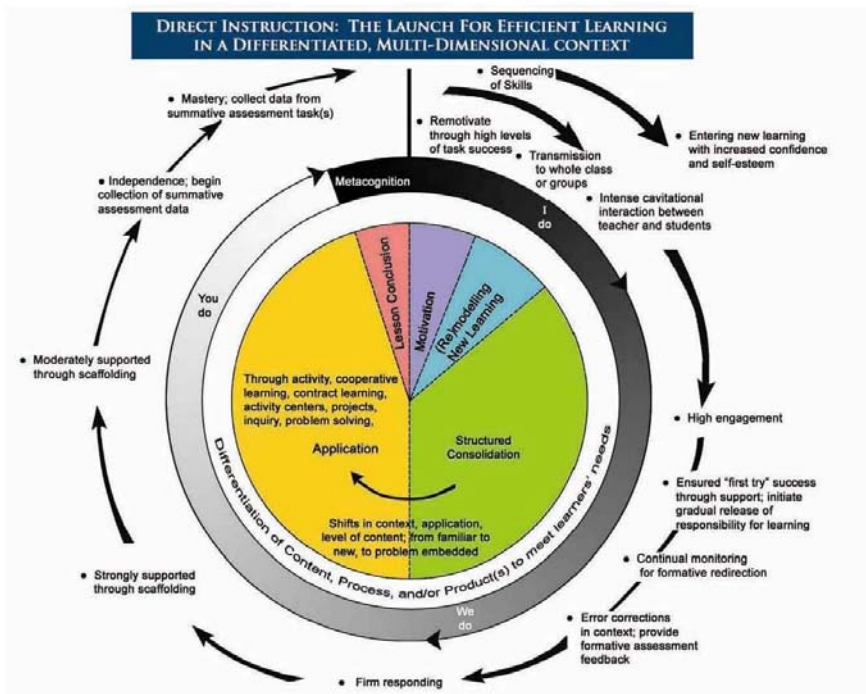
DIRECT INSTRUCTION: THE LAUNCH FOR EFFICIENT LEARNING IN A DIFFERENTIATED, MULTI-DIMENSIONAL CONTEXT

• Sequencing of Skills

• Entering new learning with increased confidence and self-esteem

• Remotivate through high levels of task success

• Transmission to whole class or groups

• Intense cavitational interaction between teacher and students

• High engagement

• Ensured "first try" success through support; initiate gradual release of responsibility for learning

• Continual monitoring for formative redirection

• Error corrections in context; provide formative assessment feedback

• Firm responding

• Strongly supported through scaffolding

• Moderately supported through scaffolding

• Independence; begin collection of summative assessment data

• Mastery; collect data from summative assessment task(s)

Metacognition

I do

We do

You do

Differentiation of Content, Process, and/or Product(s) to meet learners' needs

Lesson Conclusion

Motivation

(Re)modelling New Learning

Through activity, cooperative learning, contract learning, activity centers, projects, inquiry, problem solving,

Application

Structured Consolidation

Shifts in context, application, level of content; from familiar to new, to problem embedded